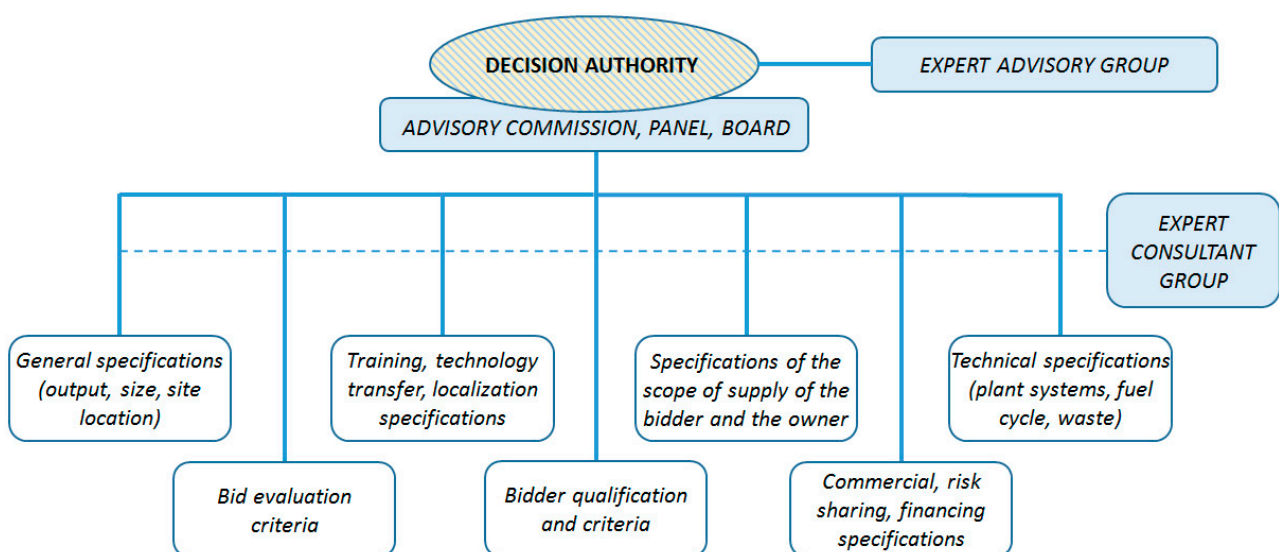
DECISION AUTHORITY

EXPERT ADVISORY GROUP

ADVISORY COMMISSION, PANEL, BOARD

EXPERT CONSULTANT GROUP

General specifications (output, size, site location)

Bid evaluation criteria

Training, technology transfer, localization specifications

Bidder qualification and criteria

Specifications of the scope of supply of the bidder and the owner

Commercial, risk sharing, financing specifications

Technical specifications (plant systems, fuel cycle, waste)